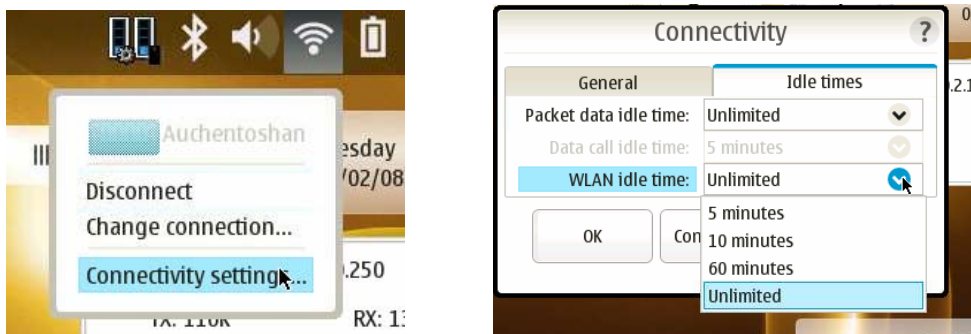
Auchentoshan
esday
/02/08
Disconnect
Change connection...
Connectivity setting...
.250
TX: 110K
RX: 1

Connectivity
?
General
Idle times
Packet data idle time:
Unlimited
Data call idle time:
5 minutes
WLAN idle time:
Unlimited
OK
Con
5 minutes
10 minutes
60 minutes
Unlimited
0
2.1